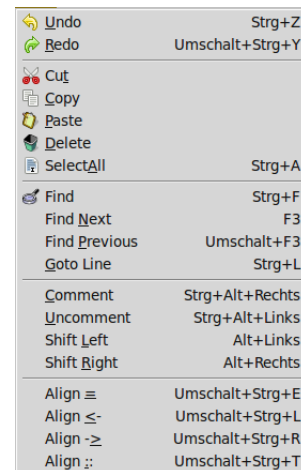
| | |
|---|---|
| Undo | Strg+Z |
| Redo | Umschalt+Strg+Y |
| Cut | |
| Copy | |
| Paste | |
| Delete | |
| SelectAll | Strg+A |
| Find | Strg+F |
| Find Next | F3 |
| Find Previous | Umschalt+F3 |
| Goto Line | Strg+L |
| Comment | Strg+Alt+Rechts |
| Uncomment | Strg+Alt+Links |
| Shift Left | Alt+Links |
| Shift Right | Alt+Rechts |
| Align ≡ | Umschalt+Strg+E |
| Align ≤- | Umschalt+Strg+L |
| Align -≥ | Umschalt+Strg+R |
| Align :: | Umschalt+Strg+T |